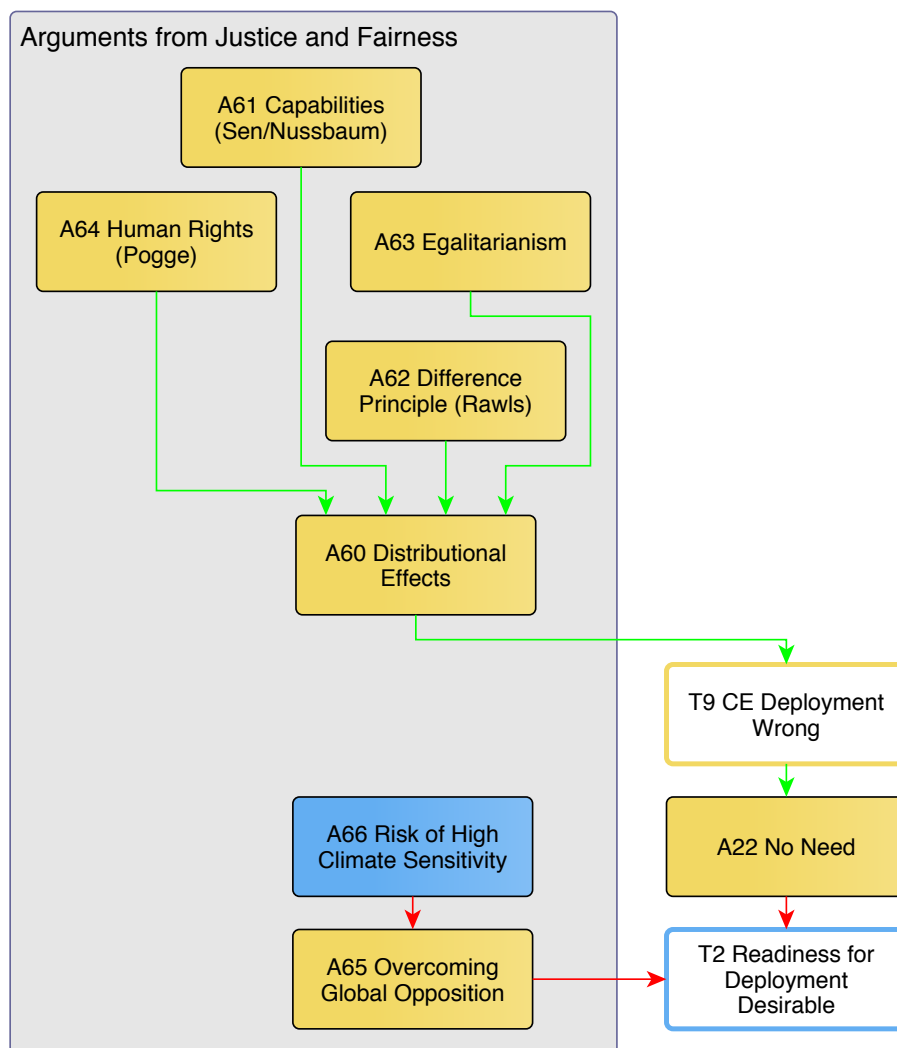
Arguments from Justice and Fairness

A61 Capabilities (Sen/Nussbaum)

A64 Human Rights (Pogge)

A63 Egalitarianism

A62 Difference Principle (Rawls)

A60 Distributional Effects

T9 CE Deployment Wrong

A66 Risk of High Climate Sensitivity

A22 No Need

A65 Overcoming Global Opposition

T2 Readiness for Deployment Desirable